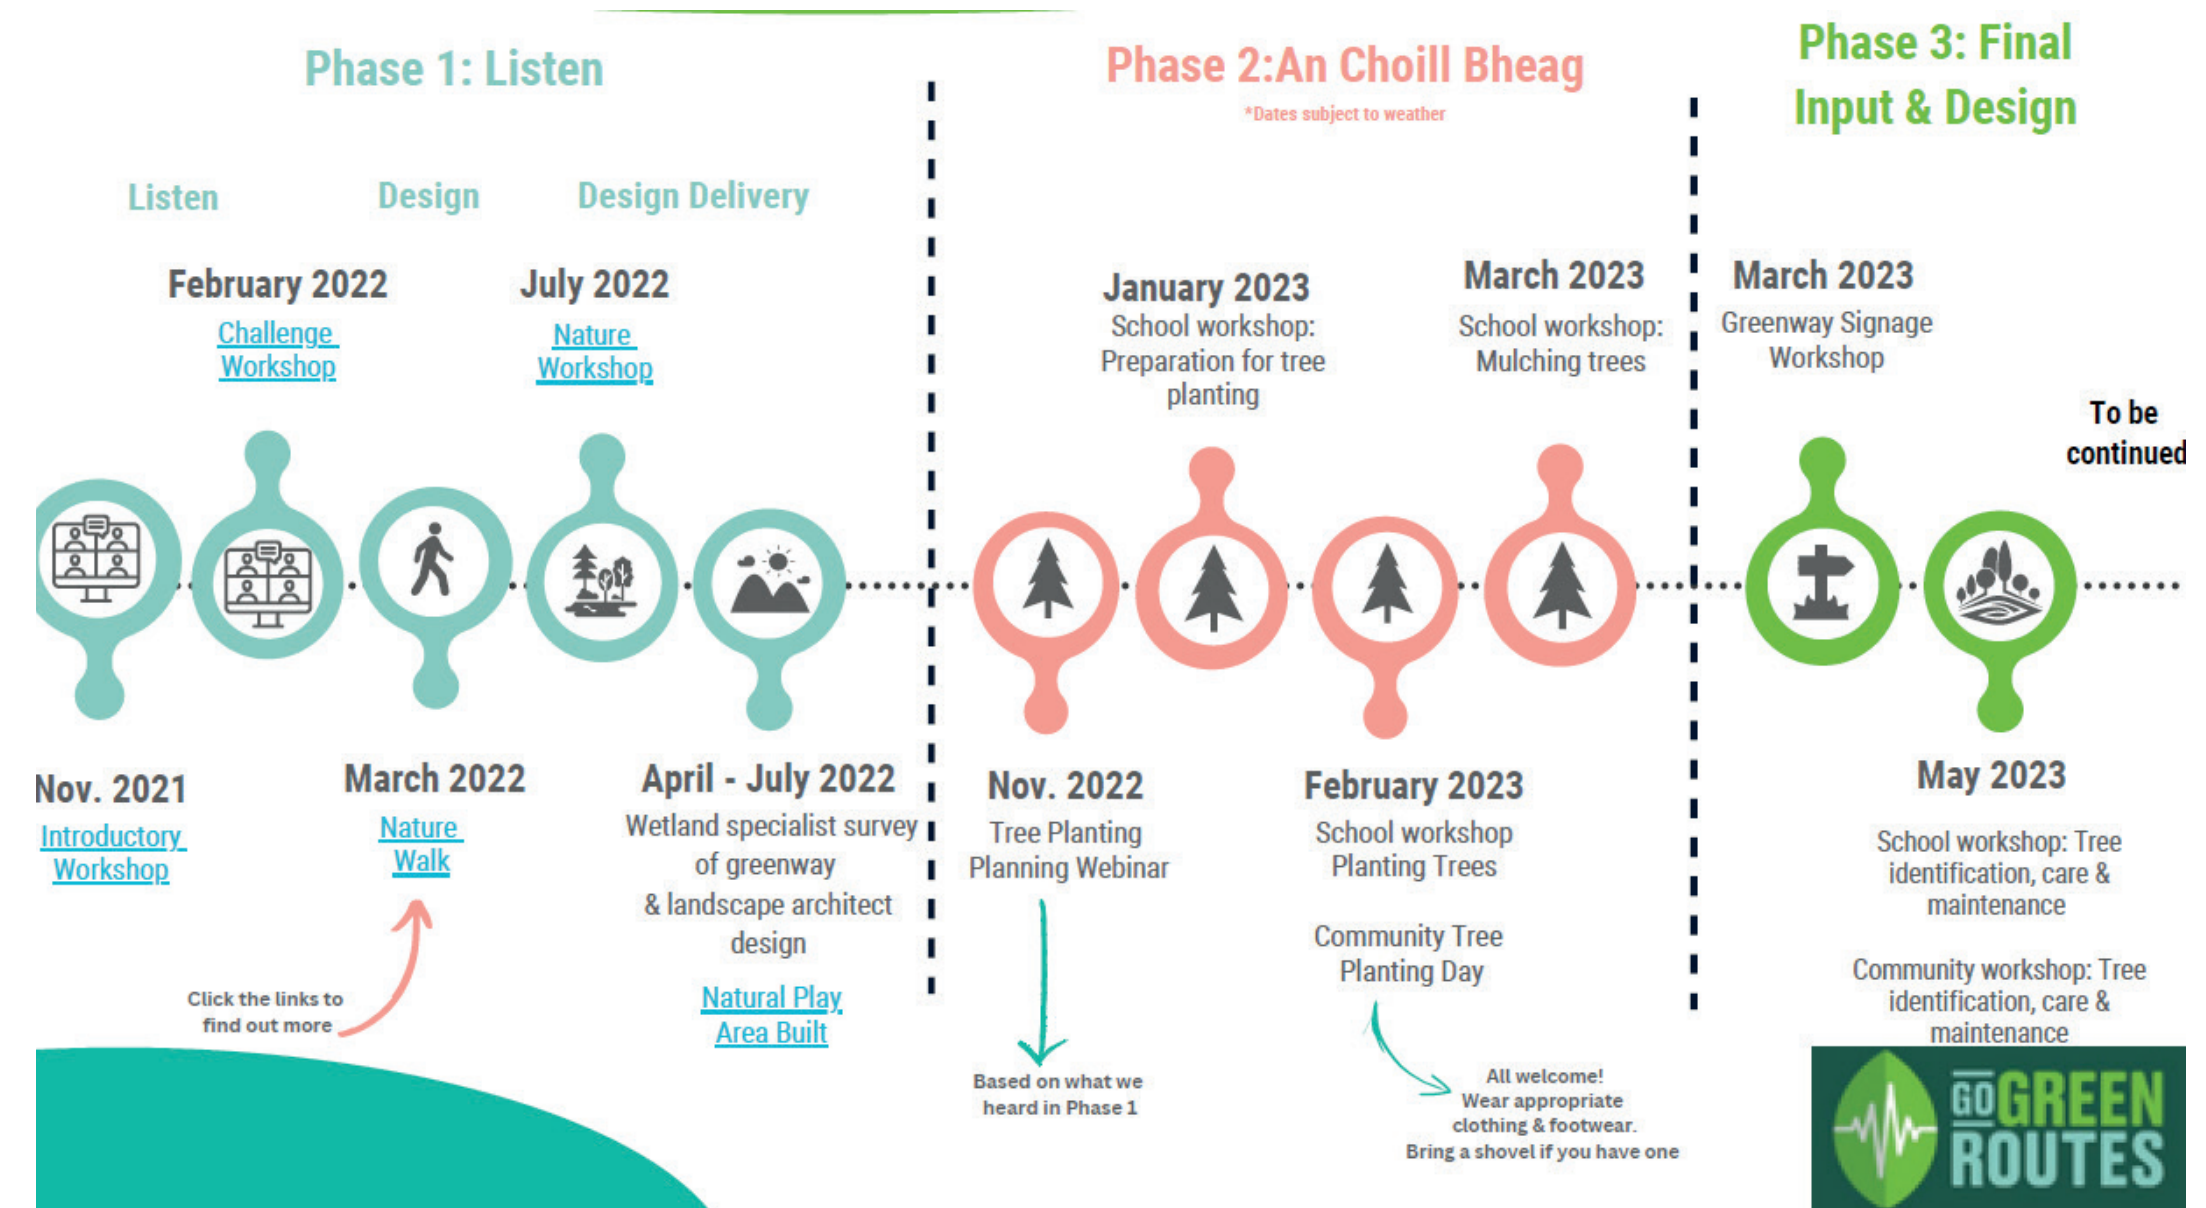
Phase 1: Listen

Listen

Design

Design Delivery

February 2022
Challenge Workshop

July 2022
Nature Workshop

Nov. 2021
Introductory Workshop

March 2022
Nature Walk

April - July 2022
Wetland specialist survey of greenway & landscape architect design

Natural Play Area Built

Click the links to find out more

Phase 2:An Choill Bheag
*Dates subject to weather

January 2023
School workshop: Preparation for tree planting

March 2023
School workshop: Mulching trees

Nov. 2022
Tree Planting Planning Webinar

Based on what we heard in Phase 1

February 2023
School workshop Planting Trees

Community Tree Planting Day

All welcome! Wear appropriate clothing & footwear. Bring a shovel if you have one

Phase 3: Final Input & Design

March 2023
Greenway Signage Workshop

To be continued

May 2023

School workshop: Tree identification, care & maintenance

Community workshop: Tree identification, care & maintenance

GO GREEN ROUTES